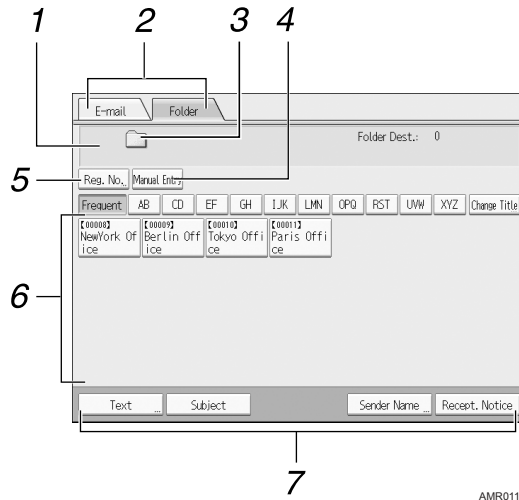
1
2
3
4

E-mail
Folder

Folder Dest.: 0

5
Reg. No.
Manual Entry

Frequent
AB
CD
EF
GH
IJK
LMN
OPQ
RST
UVW
XYZ
Change Title

【00008】 NewYork Office
【00009】 Berlin Office
【00010】 Tokyo Office
【00011】 Paris Office

6

Text
Subject
Sender Name
Recept. Notice

7

AMR011